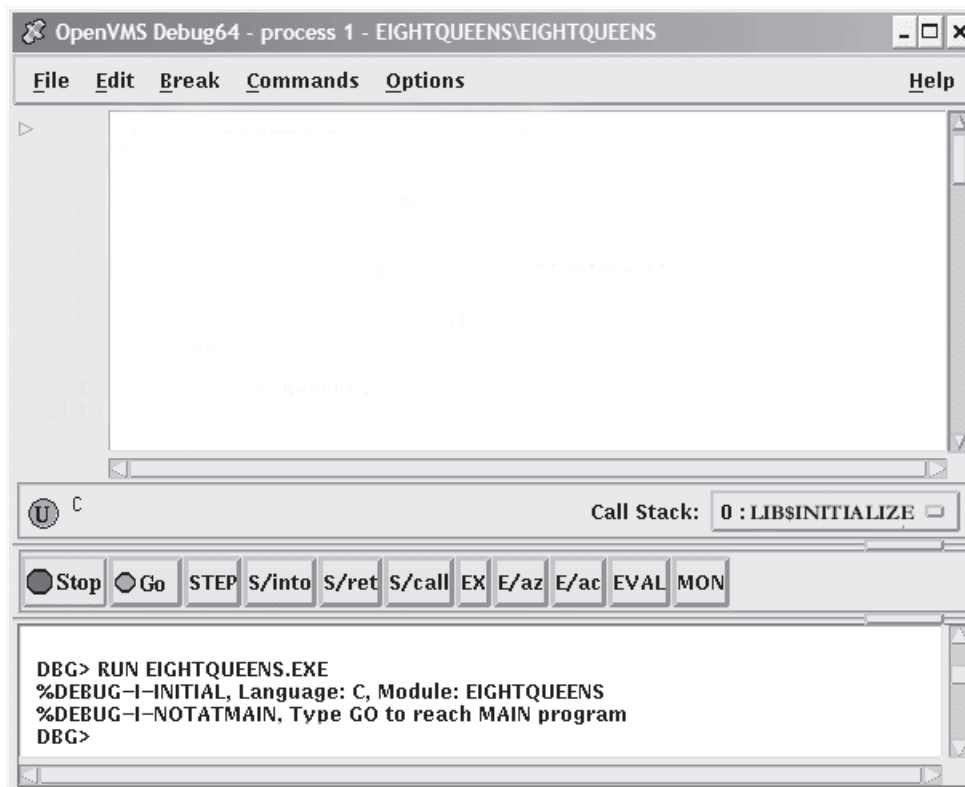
OpenVMS Debug64 - process 1 - EIGHTQUEENS\EIGHTQUEENS

File Edit Break Commands Options Help

U C

Call Stack: 0 : LIB$INITIALIZE

Stop Go STEP S/into S/ret S/call EX E/az E/ac EVAL MON

DBG> RUN EIGHTQUEENS.EXE
%DEBUG—I—INITIAL, Language: C, Module: EIGHTQUEENS
%DEBUG—I—NOTATMAIN, Type GO to reach MAIN program
DBG>